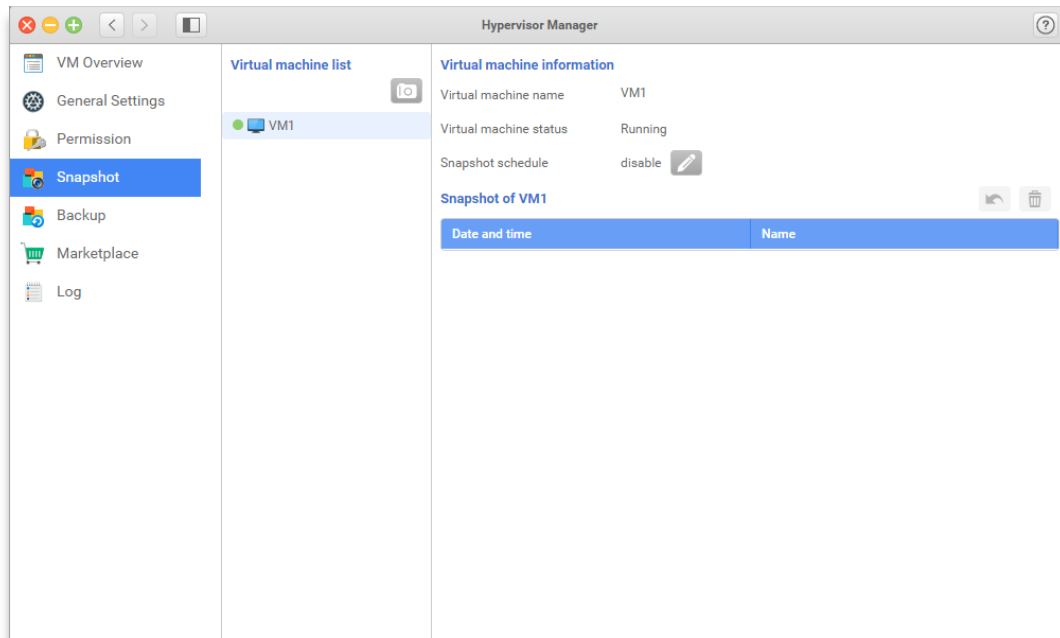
Hypervisor Manager

VM Overview
General Settings
Permission
Snapshot
Backup
Marketplace
Log

Virtual machine list

VM1

Virtual machine information

| | |
|---|---|
| Virtual machine name | VM1 |
| Virtual machine status | Running |
| Snapshot schedule | disable |

Snapshot of VM1

| Date and time | Name |
|---|---|